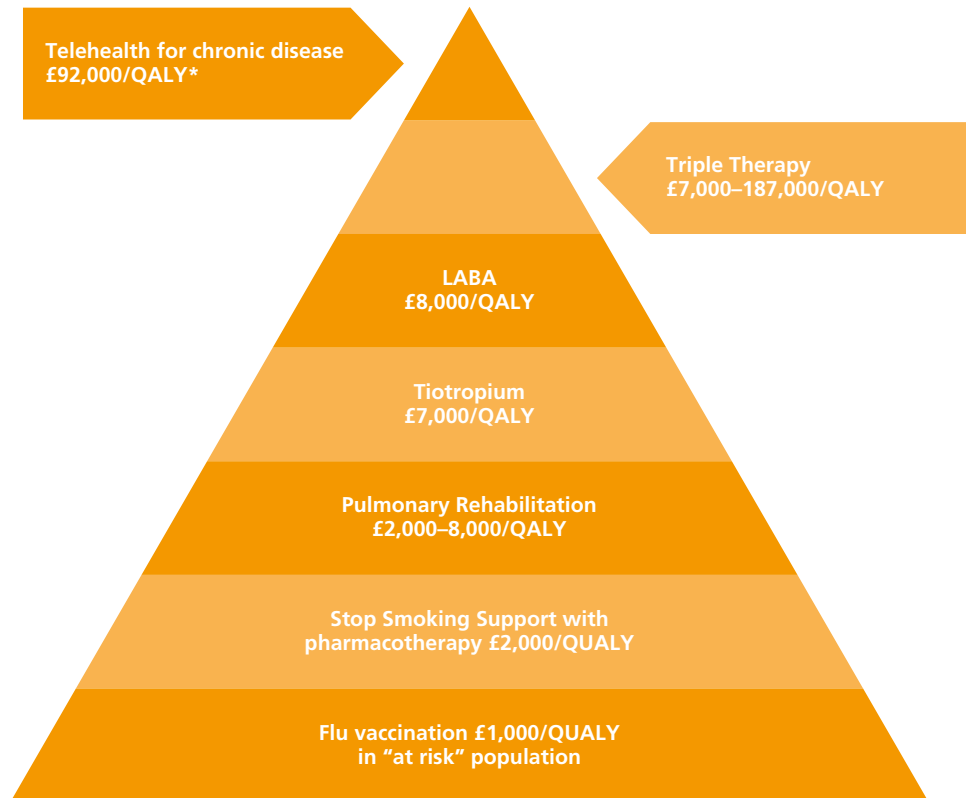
Telehealth for chronic disease £92,000/QALY*

Triple Therapy £7,000–187,000/QALY

LABA
£8,000/QALY

Tiotropium
£7,000/QALY

Pulmonary Rehabilitation
£2,000–8,000/QALY

Stop Smoking Support with pharmacotherapy £2,000/QUALY

Flu vaccination £1,000/QUALY in “at risk” population